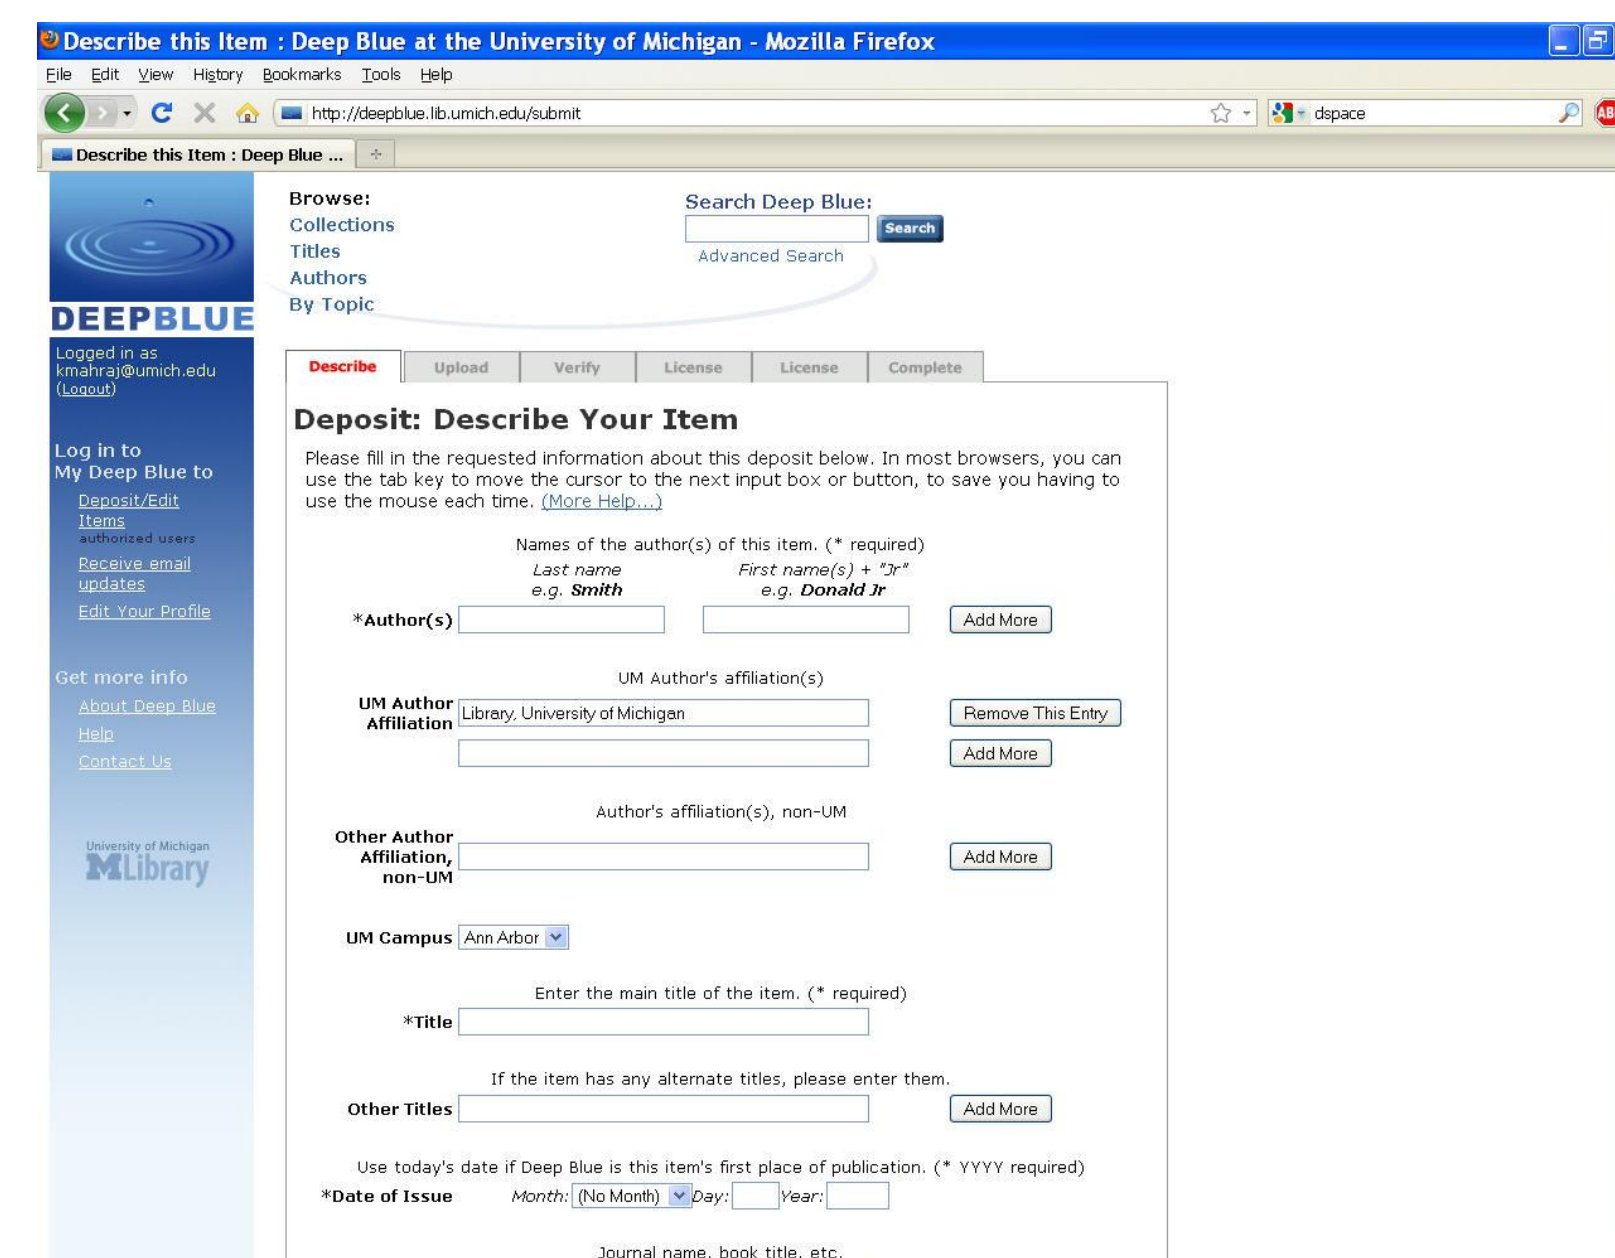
Describe this Item : Deep Blue at the University of Michigan - Mozilla Firefox

File Edit View History Bookmarks Tools Help

http://deepblue.lib.umich.edu/submit

dspace

Describe this Item : Deep Blue ...

DEEPBLUE

Logged in as kmahraj@umich.edu (Logout)

Log in to My Deep Blue to

Deposit/Edit Items
authorized users

Receive email updates

Edit Your Profile

Get more info

About Deep Blue

Help

Contact Us

University of Michigan
MLibrary

Browse:
Collections
Titles
Authors
By Topic

Search Deep Blue:
Search
Advanced Search

Describe | Upload | Verify | License | License | Complete

Deposit: Describe Your Item

Please fill in the requested information about this deposit below. In most browsers, you can use the tab key to move the cursor to the next input box or button, to save you having to use the mouse each time. (More Help...)

Names of the author(s) of this item. (* required)

Last name
e.g. Smith

First name(s) + "Jr"
e.g. Donald Jr

*Author(s)

Add More

UM Author's affiliation(s)

UM Author Affiliation

Library, University of Michigan

Remove This Entry

Add More

Author's affiliation(s), non-UM

Other Author Affiliation, non-UM

Add More

UM Campus Ann Arbor

Enter the main title of the item. (* required)

*Title

If the item has any alternate titles, please enter them.

Other Titles

Add More

Use today's date if Deep Blue is this item's first place of publication. (* YYYY required)

*Date of Issue Month: (No Month) Day: Year:

Journal name, book title, etc.